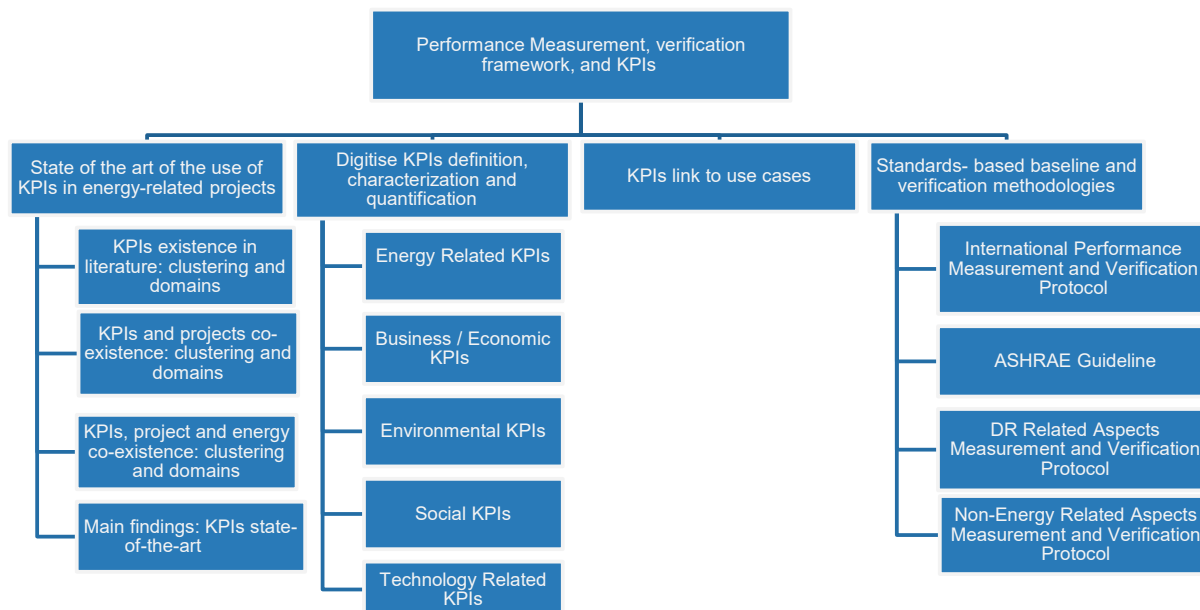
Performance Measurement, verification framework, and KPIs

State of the art of the use of KPIs in energy-related projects

KPIs existence in literature: clustering and domains

KPIs and projects co-existence: clustering and domains

KPIs, project and energy co-existence: clustering and domains

Main findings: KPIs state-of-the-art

Digitise KPIs definition, characterization and quantification

Energy Related KPIs

Business / Economic KPIs

Environmental KPIs

Social KPIs

Technology Related KPIs

KPIs link to use cases

Standards- based baseline and verification methodologies

International Performance Measurement and Verification Protocol

ASHRAE Guideline

DR Related Aspects Measurement and Verification Protocol

Non-Energy Related Aspects Measurement and Verification Protocol